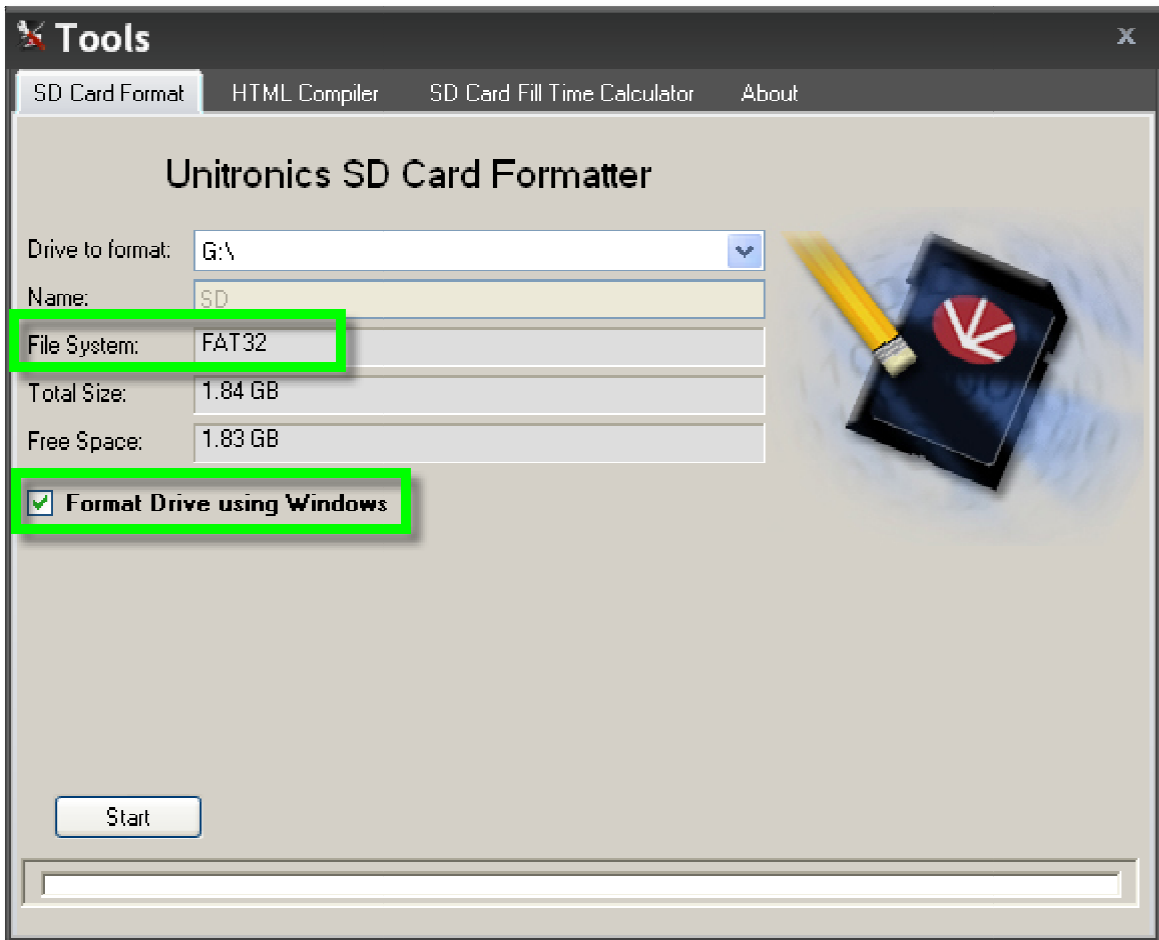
Tools
x

SD Card Format | HTML Compiler | SD Card Fill Time Calculator | About

Unitronics SD Card Formatter

Drive to format: G:\

Name: SD

File System: FAT32

Total Size: 1.84 GB

Free Space: 1.83 GB

Format Drive using Windows

Start